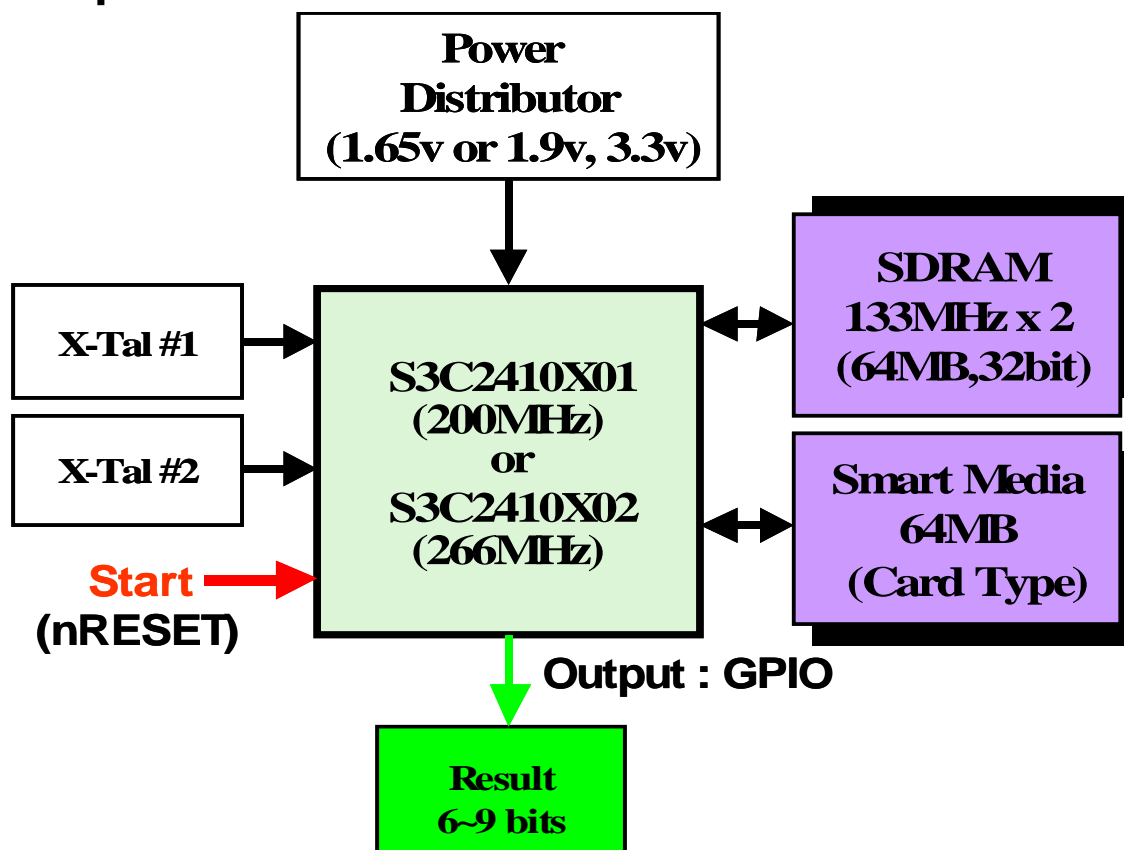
Power Distributor (1.65v or 1.9v, 3.3v)

X-Tal #1

X-Tal #2

S3C2410X01 (200MHz) or S3C2410X02 (266MHz)

SDRAM 133MHz x 2 (64MB,32bit)

Smart Media 64MB (Card Type)

Start (nRESET)

Output : GPIO

Result 6~9 bits